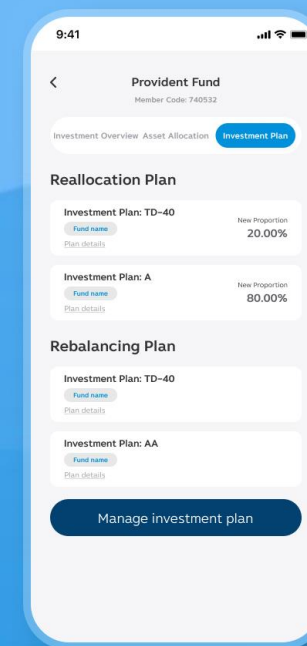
9:41

<

Provident Fund

Member Code: 740532

Investment Overview Asset Allocation Investment Plan

Reallocation Plan

Investment Plan: TD-40
Fund name
Plan details
New Proportion
20.00%

Investment Plan: A
Fund name
Plan details
New Proportion
80.00%

Rebalancing Plan

Investment Plan: TD-40
Fund name
Plan details

Investment Plan: AA
Fund name
Plan details

Manage investment plan